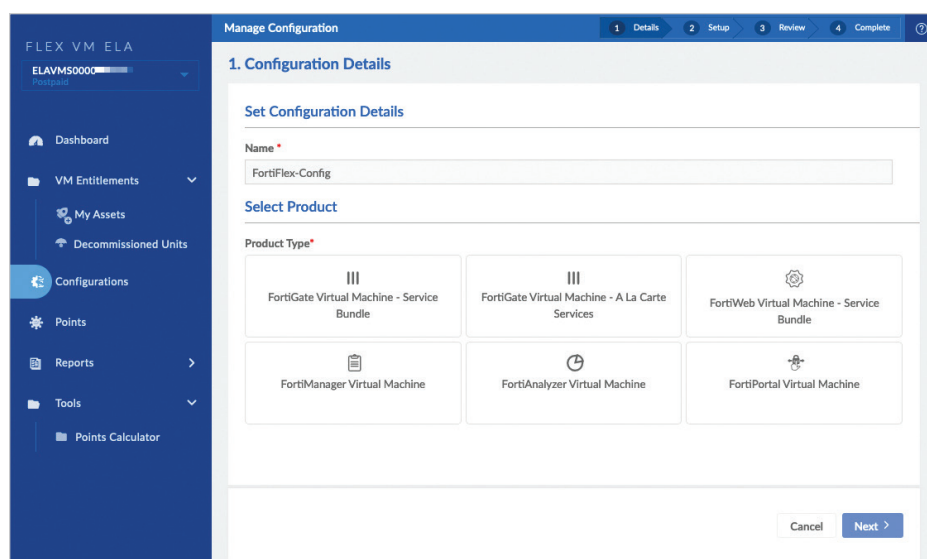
FLEX VM ELA
ELAVMS0000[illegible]
Postpaid

Dashboard
VM Entitlements
My Assets
Decommissioned Units
Configurations
Points
Reports
Tools
Points Calculator

Manage Configuration
1 Details
2 Setup
3 Review
4 Complete

1. Configuration Details

Set Configuration Details

Name *
FortiFlex-Config

Select Product

Product Type*

FortiGate Virtual Machine - Service Bundle
FortiGate Virtual Machine - A La Carte Services
FortiWeb Virtual Machine - Service Bundle
FortiManager Virtual Machine
FortiAnalyzer Virtual Machine
FortiPortal Virtual Machine

Cancel
Next ›